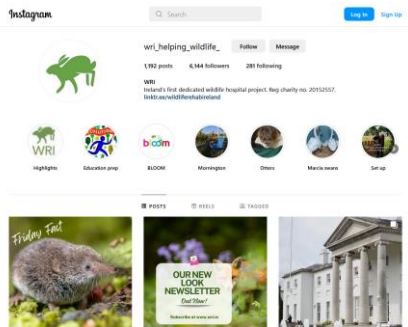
Instagram

Search

Log In

Sign Up

wri_helping_wildlife_

Follow

Message

1,192 posts

6,144 followers

281 following

WRI

Ireland's first dedicated wildlife hospital project. Reg charity no. 20152557.

linktr.ee/wildliferehabireland

WRI

Highlights

Education prep

bloom

BLOOM

Mornington

Otters

Marcia swans

Set up

POSTS

REELS

TAGGED

Friday Fact

OUR NEW LOOK NEWSLETTER

Out Now!

Subscribe at www.wri.ie